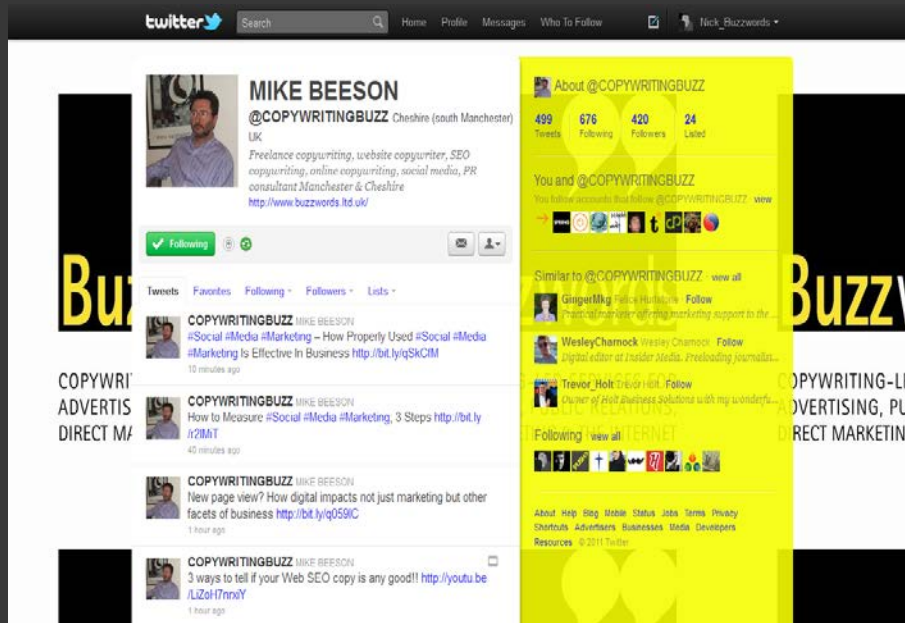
twitter Search Home Profile Messages Who To Follow Nick_Buzzwords

MIKE BEESON
@COPYWRITINGBUZZ Cheshire (south Manchester) UK
Freelance copywriting, website copywriter, SEO copywriting, online copywriting, social media, PR consultant Manchester & Cheshire
http://www.buzzwords.ltd.uk/

Following

Tweets Favorites Following Followers Lists

COPYWRITINGBUZZ MIKE BEESON
#Social #Media #Marketing – How Properly Used #Social #Media #Marketing Is Effective In Business http://bit.ly/qSkCfM
10 minutes ago

COPYWRITINGBUZZ MIKE BEESON
How to Measure #Social #Media #Marketing, 3 Steps http://bit.ly/r2lMiT
40 minutes ago

COPYWRITINGBUZZ MIKE BEESON
New page view? How digital impacts not just marketing but other facets of business http://bit.ly/q059IC
1 hour ago

COPYWRITINGBUZZ MIKE BEESON
3 ways to tell if your Web SEO copy is any good!! http://youtu.be/LiZoH7nrxiY
1 hour ago

About @COPYWRITINGBUZZ
499 Tweets 676 Following 420 Followers 24 Listed

You and @COPYWRITINGBUZZ
You follow accounts that follow @COPYWRITINGBUZZ · view

Similar to @COPYWRITINGBUZZ · view all
GingerMkg Felicia Hurlstone · Follow
Practical marketer offering marketing support to the ...
WesleyChamock Wesley Charnock · Follow
Digital editor at Insider Media. Freeloading journalis...
Trevor_Holt Trevor Holt · Follow
Owner of Holt Business Solutions with my wonderfu...

Following · view all

About Help Blog Mobile Status Jobs Terms Privacy Shortcuts Advertisers Businesses Media Developers Resources © 2011 Twitter

Buz
COPYWRI
ADVERTIS
DIRECT MA

Buzz
OPYWRITING-LI
DVERTISING, PU
RECT MARKETIN